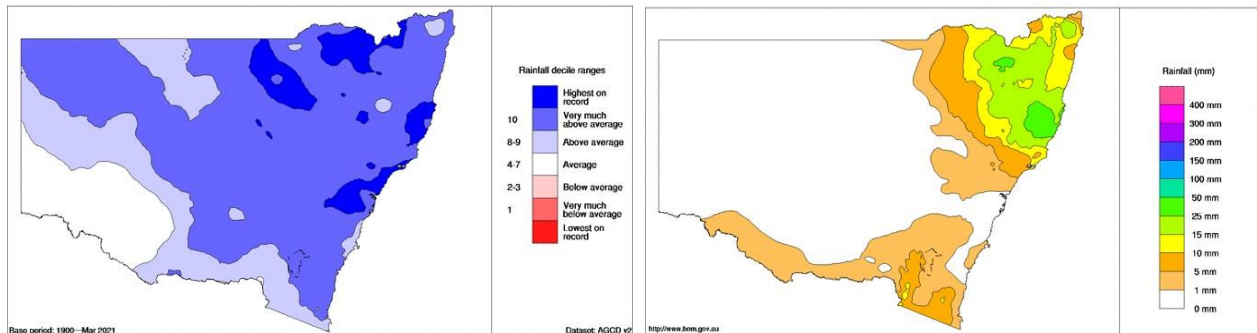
Rainfall decile ranges

Highest on record

10 Very much above average

8-9 Above average

4-7 Average

2-3 Below average

1 Very much below average

Lowest on record

Base period: 1900—Mar 2021

Dataset: AGCD v2

Rainfall (mm)

400 mm

300 mm

200 mm

150 mm

100 mm

50 mm

25 mm

15 mm

10 mm

5 mm

1 mm

0 mm

http://www.bom.gov.au